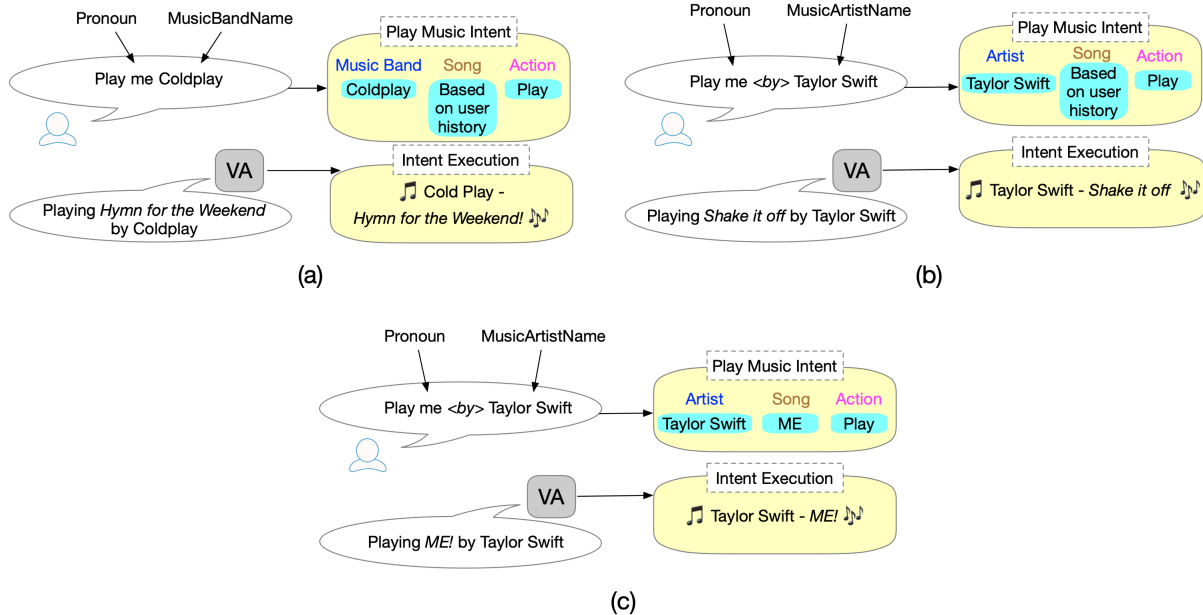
Pronoun
MusicBandName
Play me Coldplay
Play Music Intent
Music Band
Song
Action
Coldplay
Based on user history
Play
VA
Intent Execution
Playing *Hymn for the Weekend* by Coldplay
🎵 Cold Play - *Hymn for the Weekend!* 🎶
(a)

Pronoun
MusicArtistName
Play me <*by*> Taylor Swift
Play Music Intent
Artist
Song
Action
Taylor Swift
Based on user history
Play
VA
Intent Execution
Playing *Shake it off* by Taylor Swift
🎵 Taylor Swift - *Shake it off* 🎶
(b)

Pronoun
MusicArtistName
Play me <*by*> Taylor Swift
Play Music Intent
Artist
Song
Action
Taylor Swift
ME
Play
VA
Intent Execution
Playing *ME!* by Taylor Swift
🎵 Taylor Swift - *ME!* 🎶
(c)